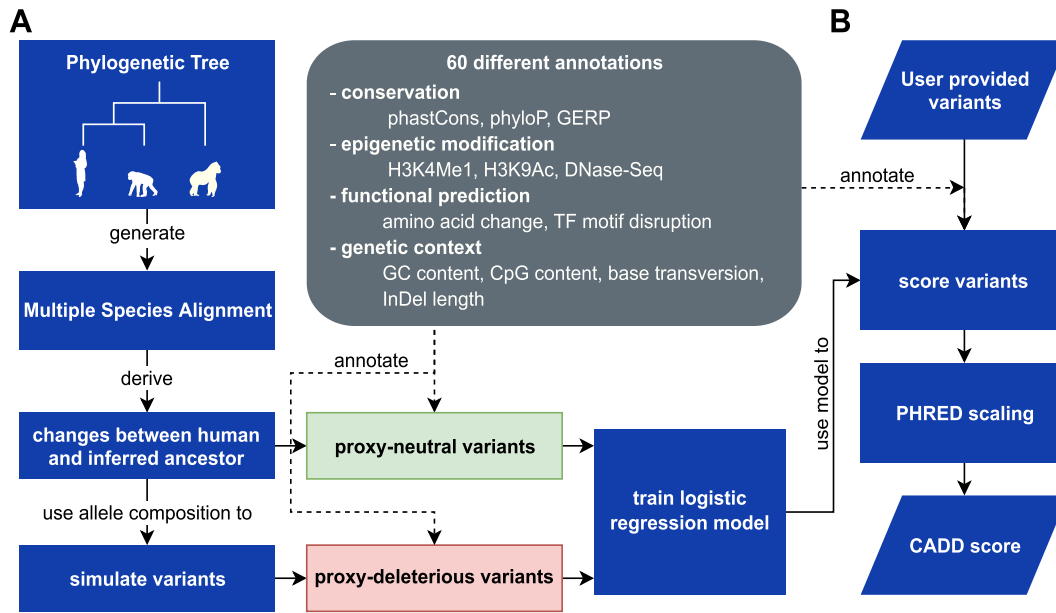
A

Phylogenetic Tree

generate

Multiple Species Alignment

derive

changes between human and inferred ancestor

use allele composition to

simulate variants

60 different annotations
- conservation
phastCons, phyloP, GERP
- epigenetic modification
H3K4Me1, H3K9Ac, DNase-Seq
- functional prediction
amino acid change, TF motif disruption
- genetic context
GC content, CpG content, base transversion, InDel length

annotate

proxy-neutral variants

proxy-deleterious variants

train logistic regression model

use model to

annotate

B

User provided variants

score variants

PHRED scaling

CADD score